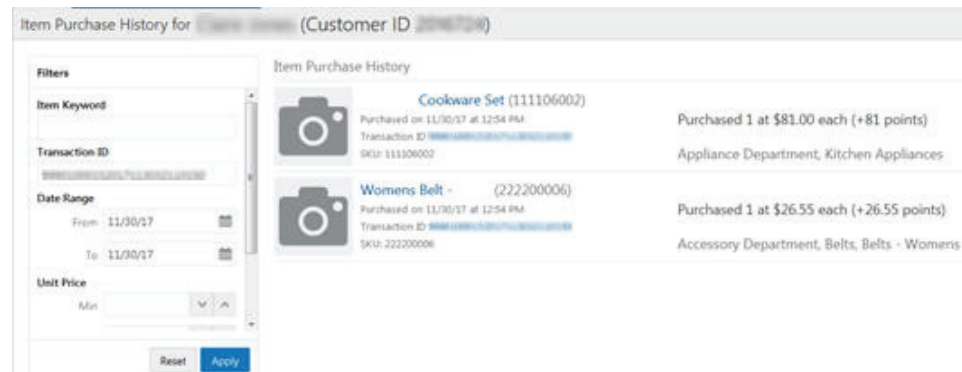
Item Purchase History for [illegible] (Customer ID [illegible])

Filters

Item Keyword

Transaction ID

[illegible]

Date Range

From 11/30/17

To 11/30/17

Unit Price

Min

Reset Apply

Item Purchase History

Cookware Set (111106002)

Purchased on 11/30/17 at 12:54 PM

Transaction ID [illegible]

SKU: 111106002

Purchased 1 at $81.00 each (+81 points)

Appliance Department, Kitchen Appliances

Womens Belt - (222200006)

Purchased on 11/30/17 at 12:54 PM

Transaction ID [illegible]

SKU: 222200006

Purchased 1 at $26.55 each (+26.55 points)

Accessory Department, Belts, Belts - Womens